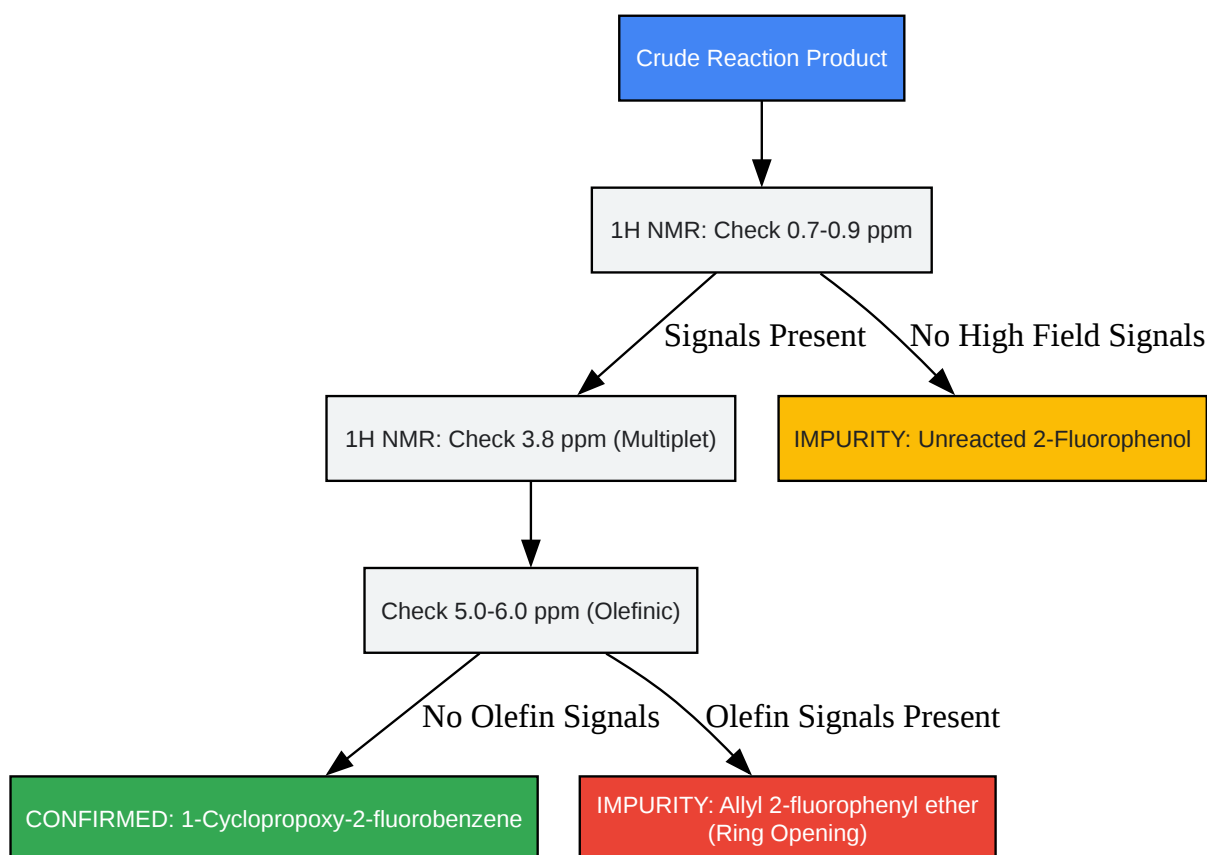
Crude Reaction Product

1H NMR: Check 0.7-0.9 ppm

Signals Present

No High Field Signals

1H NMR: Check 3.8 ppm (Multiplet)

IMPURITY: Unreacted 2-Fluorophenol

Check 5.0-6.0 ppm (Olefinic)

No Olefin Signals

Olefin Signals Present

CONFIRMED: 1-Cyclopropoxy-2-fluorobenzene

IMPURITY: Allyl 2-fluorophenyl ether (Ring Opening)